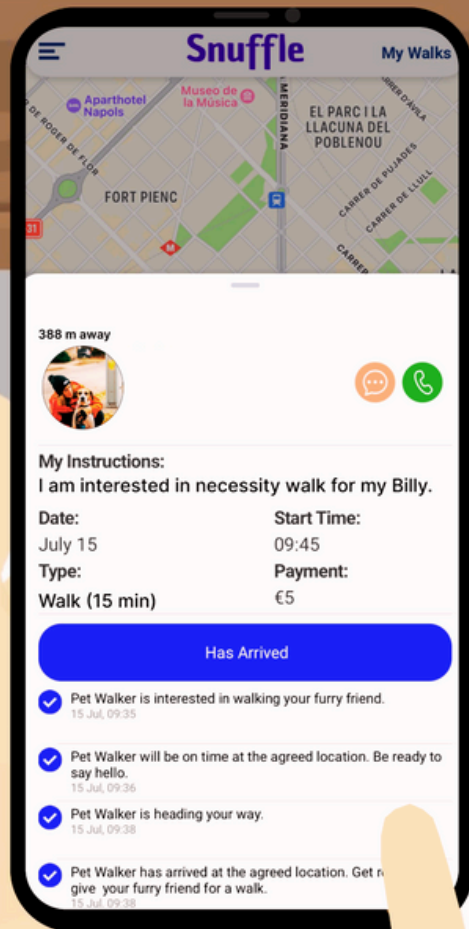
Snuffle

My Walks

Aparthotel Napols

Museu de la Música

MERIDIANA

EL PARC I LA LLACUNA DEL POBLENOU

DE ROGER DE FLOR

FORT PIENC

CARRER DE PUJADES

CARRER DE LLULL

CARRER

31

388 m away

My Instructions:
I am interested in necessity walk for my Billy.

| Date: | Start Time: |
|---|---|
| July 15 | 09:45 |
| Type: | Payment: |
| Walk (15 min) | €5 |

Has Arrived

Pet Walker is interested in walking your furry friend.
15 Jul, 09:35

Pet Walker will be on time at the agreed location. Be ready to say hello.
15 Jul, 09:36

Pet Walker is heading your way.
15 Jul, 09:38

Pet Walker has arrived at the agreed location. Get r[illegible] give your furry friend for a walk.
15 Jul, 09:38